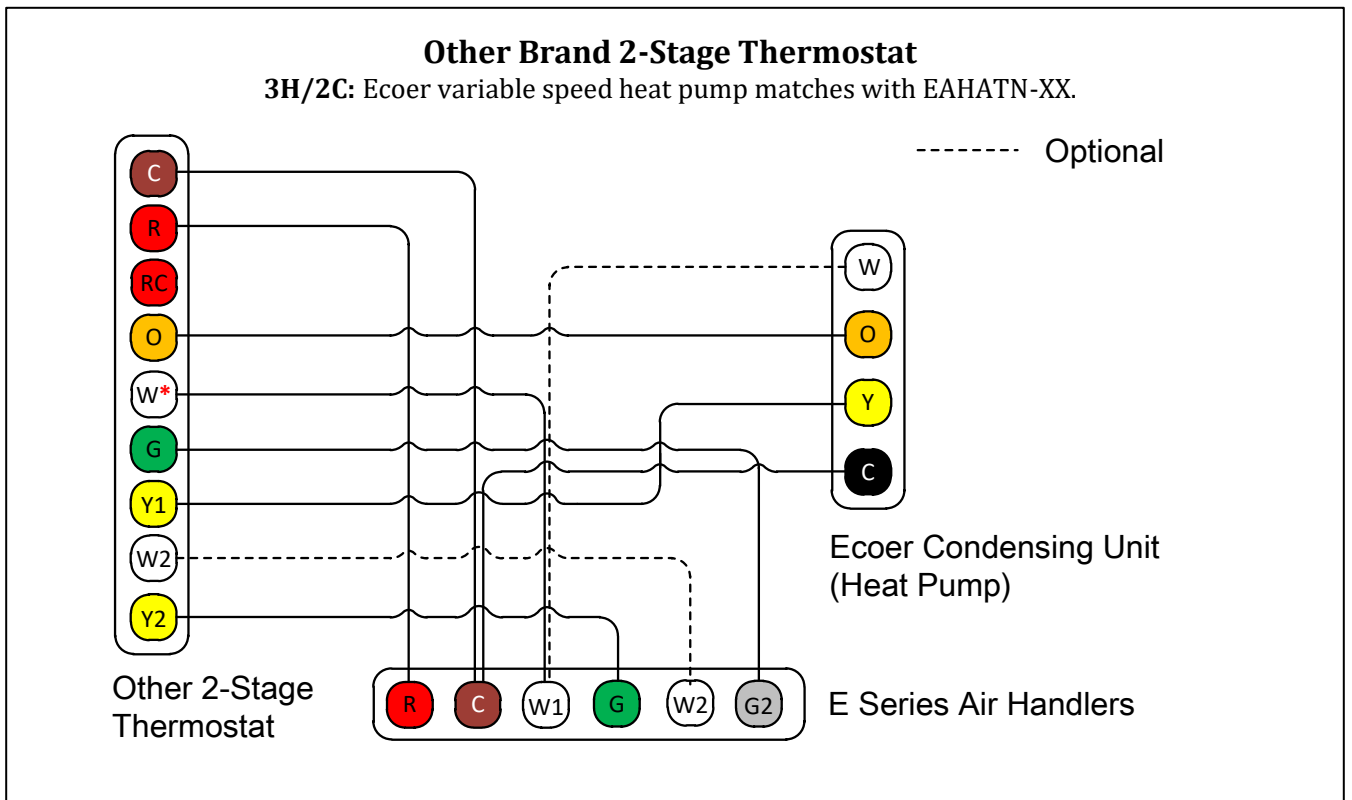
**Other Brand 2-Stage Thermostat**
**3H/2C:** Ecoer variable speed heat pump matches with EAHATN-XX.

Optional

C
R
RC
O
W*
G
Y1
W2
Y2

Other 2-Stage Thermostat

W
O
Y
C

Ecoer Condensing Unit (Heat Pump)

R
C
W1
G
W2
G2

E Series Air Handlers